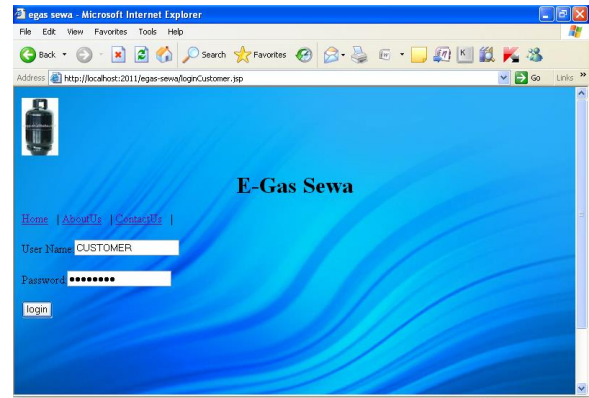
egas sewa - Microsoft Internet Explorer

File Edit View Favorites Tools Help

Back Search Favorites

Address http://localhost:2011/egas-sewa/loginCustomer.jsp Go Links »

E-Gas Sewa

Home | AboutUs | ContactUs |

User Name CUSTOMER

Password ●●●●●●●●

login